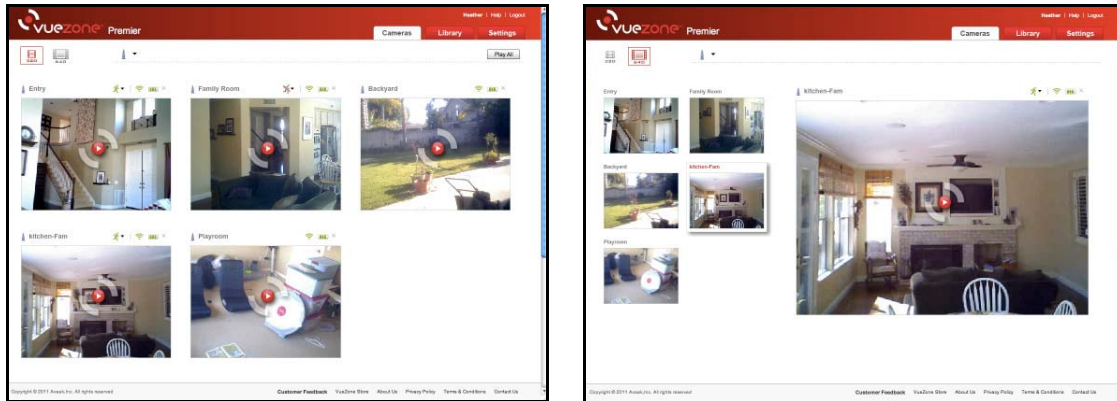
vuezone Premier

Heather | Help | Logout

Cameras Library Settings

Play All

Entry

Family Room

Backyard

kitchen-Fam

Playroom

Copyright © 2011 Avaak, Inc. All rights reserved

Customer Feedback VueZone Store About Us Privacy Policy Terms & Conditions Contact Us

vuezone Premier

Heather | Help | Logout

Cameras Library Settings

Entry

Family Room

kitchen-Fam

Backyard

kitchen-Fam

Playroom

Copyright © 2011 Avaak, Inc. All rights reserved

Customer Feedback VueZone Store About Us Privacy Policy Terms & Conditions Contact Us